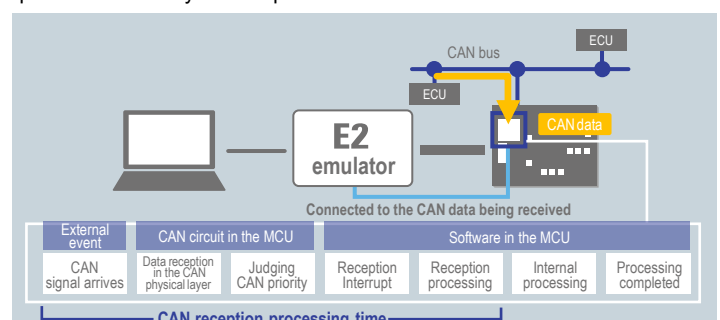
CAN bus

ECU

ECU

E2 emulator

CAN data

Connected to the CAN data being received

| External event | CAN circuit in the MCU | | Software in the MCU | | | |
|---|---|---|---|---|---|---|
| CAN signal arrives | Data reception in the CAN physical layer | Judging CAN priority | Reception Interrupt | Reception processing | Internal processing | Processing completed |

CAN reception processing time